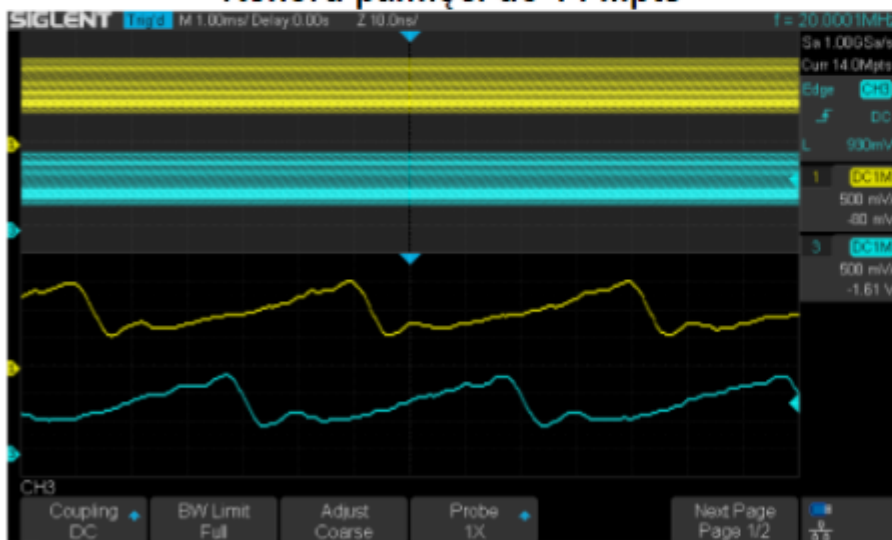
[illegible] pamięci do 14 Mpts

SIGLENT Trig'd M 1.00ms/ Delay:0.00s Z 10.0ns/ f = 20.0001MHz

Sa 1.00GSa/s
Curr 14.0Mpts
Edge CH3
DC
L 930mV

1 DC1M
500 mV/
-80 mV

3 DC1M
500 mV/
-1.61 V

CH3

Coupling DC

BW Limit Full

Adjust Coarse

Probe 1X

Next Page Page 1/2